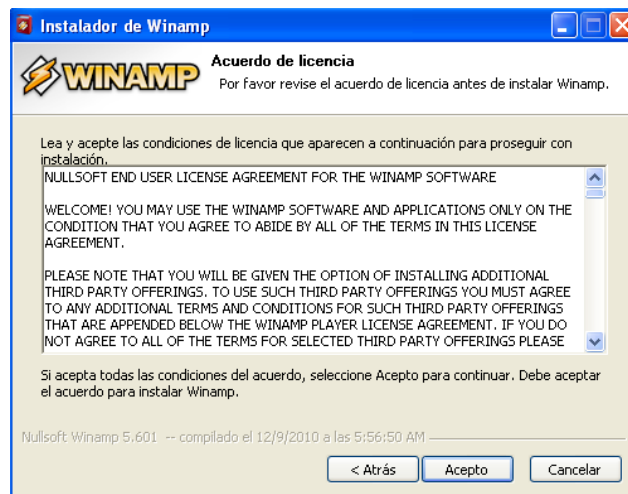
Instalador de Winamp

WINAMP

Acuerdo de licencia

Por favor revise el acuerdo de licencia antes de instalar Winamp.

Lea y acepte las condiciones de licencia que aparecen a continuación para proseguir con instalación.

NULLSOFT END USER LICENSE AGREEMENT FOR THE WINAMP SOFTWARE

WELCOME! YOU MAY USE THE WINAMP SOFTWARE AND APPLICATIONS ONLY ON THE CONDITION THAT YOU AGREE TO ABIDE BY ALL OF THE TERMS IN THIS LICENSE AGREEMENT.

PLEASE NOTE THAT YOU WILL BE GIVEN THE OPTION OF INSTALLING ADDITIONAL THIRD PARTY OFFERINGS. TO USE SUCH THIRD PARTY OFFERINGS YOU MUST AGREE TO ANY ADDITIONAL TERMS AND CONDITIONS FOR SUCH THIRD PARTY OFFERINGS THAT ARE APPENDED BELOW THE WINAMP PLAYER LICENSE AGREEMENT. IF YOU DO NOT AGREE TO ALL OF THE TERMS FOR SELECTED THIRD PARTY OFFERINGS PLEASE

Si acepta todas las condiciones del acuerdo, seleccione Acepto para continuar. Debe aceptar el acuerdo para instalar Winamp.

Nullsoft Winamp 5.601 -- compilado el 12/9/2010 a las 5:56:50 AM

< Atrás

Acepto

Cancelar